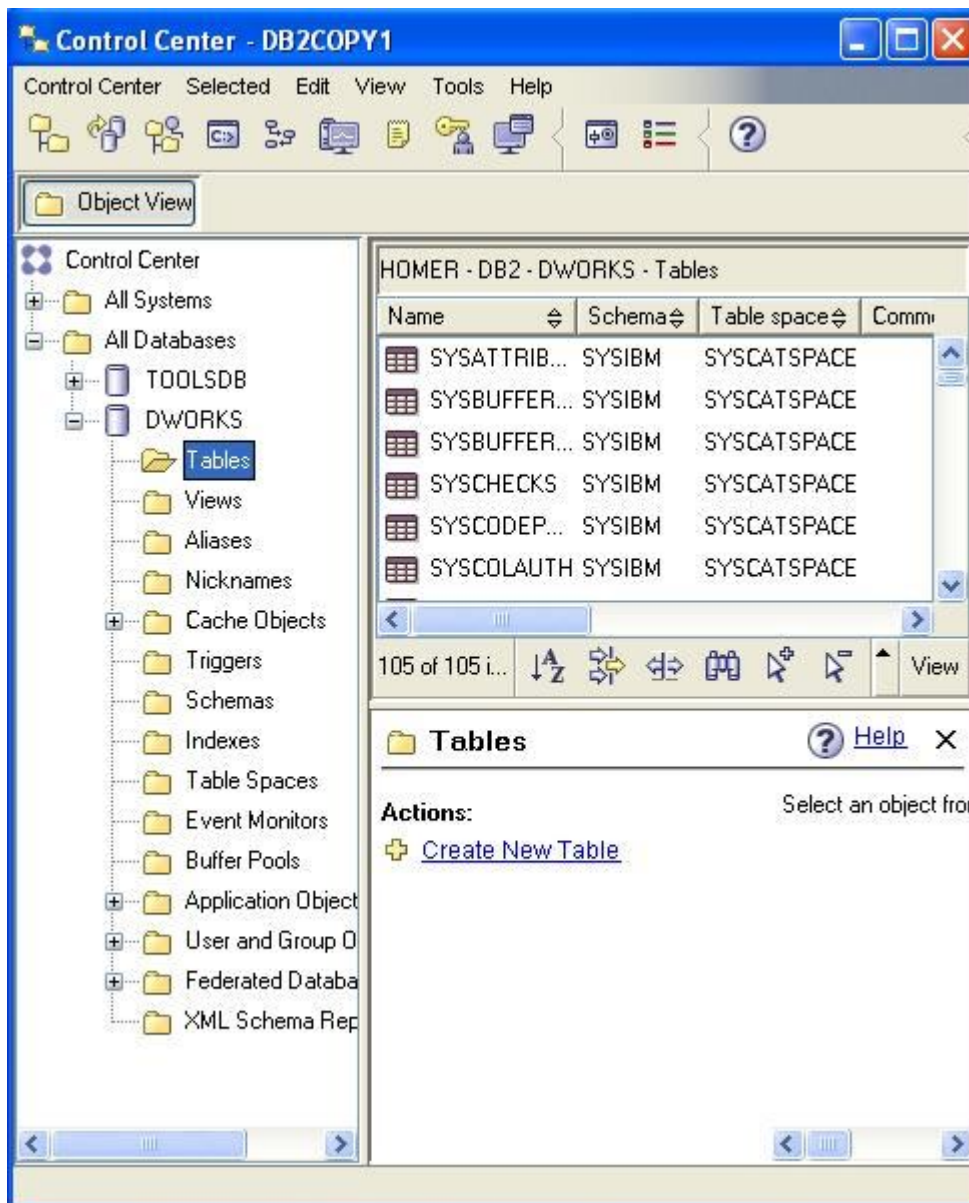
Control Center - DB2COPY1

Control Center Selected Edit View Tools Help

Object View

Control Center
All Systems
All Databases
TOOLSDB
DWORKS
Tables
Views
Aliases
Nicknames
Cache Objects
Triggers
Schemas
Indexes
Table Spaces
Event Monitors
Buffer Pools
Application Object
User and Group O
Federated Databa
XML Schema Rep

HOMER - DB2 - DWORKS - Tables

| Name | Schema | Table space | Comm |
|---|---|---|---|
| SYSATTRIB... | SYSIBM | SYSCATSPACE | |
| SYSBUFFER... | SYSIBM | SYSCATSPACE | |
| SYSBUFFER... | SYSIBM | SYSCATSPACE | |
| SYSCHECKS | SYSIBM | SYSCATSPACE | |
| SYSCODEP... | SYSIBM | SYSCATSPACE | |
| SYSCOLAUTH | SYSIBM | SYSCATSPACE | |

105 of 105 i...

View

Tables

Help

Actions:

Create New Table

Select an object fro